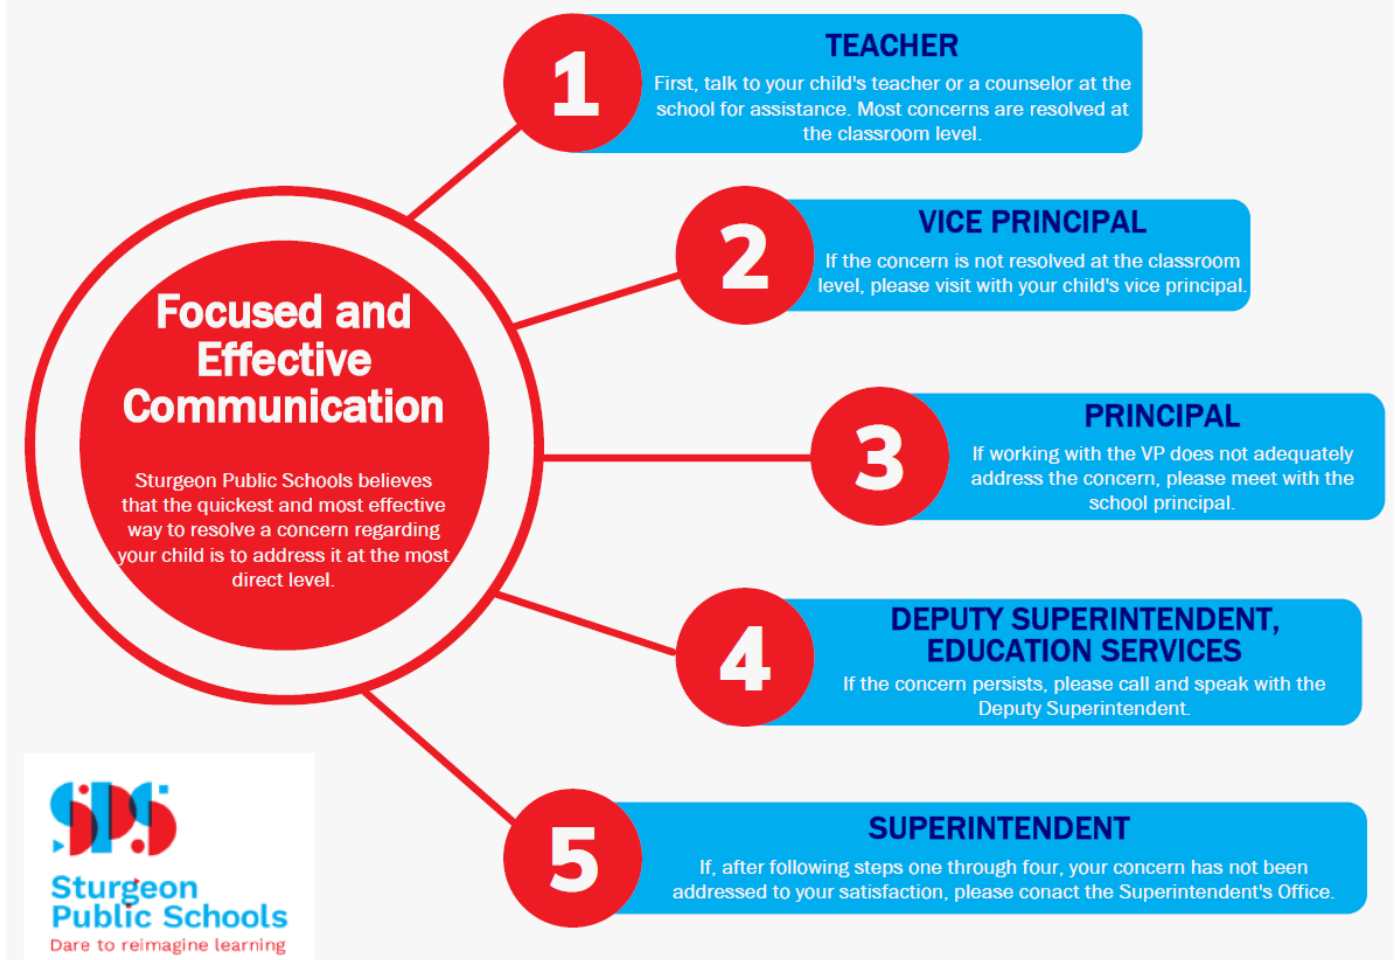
Focused and Effective Communication

Sturgeon Public Schools believes that the quickest and most effective way to resolve a concern regarding your child is to address it at the most direct level.

1

TEACHER

First, talk to your child's teacher or a counselor at the school for assistance. Most concerns are resolved at the classroom level.

2

VICE PRINCIPAL

If the concern is not resolved at the classroom level, please visit with your child's vice principal.

3

PRINCIPAL

If working with the VP does not adequately address the concern, please meet with the school principal.

4

DEPUTY SUPERINTENDENT, EDUCATION SERVICES

If the concern persists, please call and speak with the Deputy Superintendent.

5

SUPERINTENDENT

If, after following steps one through four, your concern has not been addressed to your satisfaction, please conact the Superintendent's Office.

SPS

Sturgeon Public Schools

Dare to reimagine learning